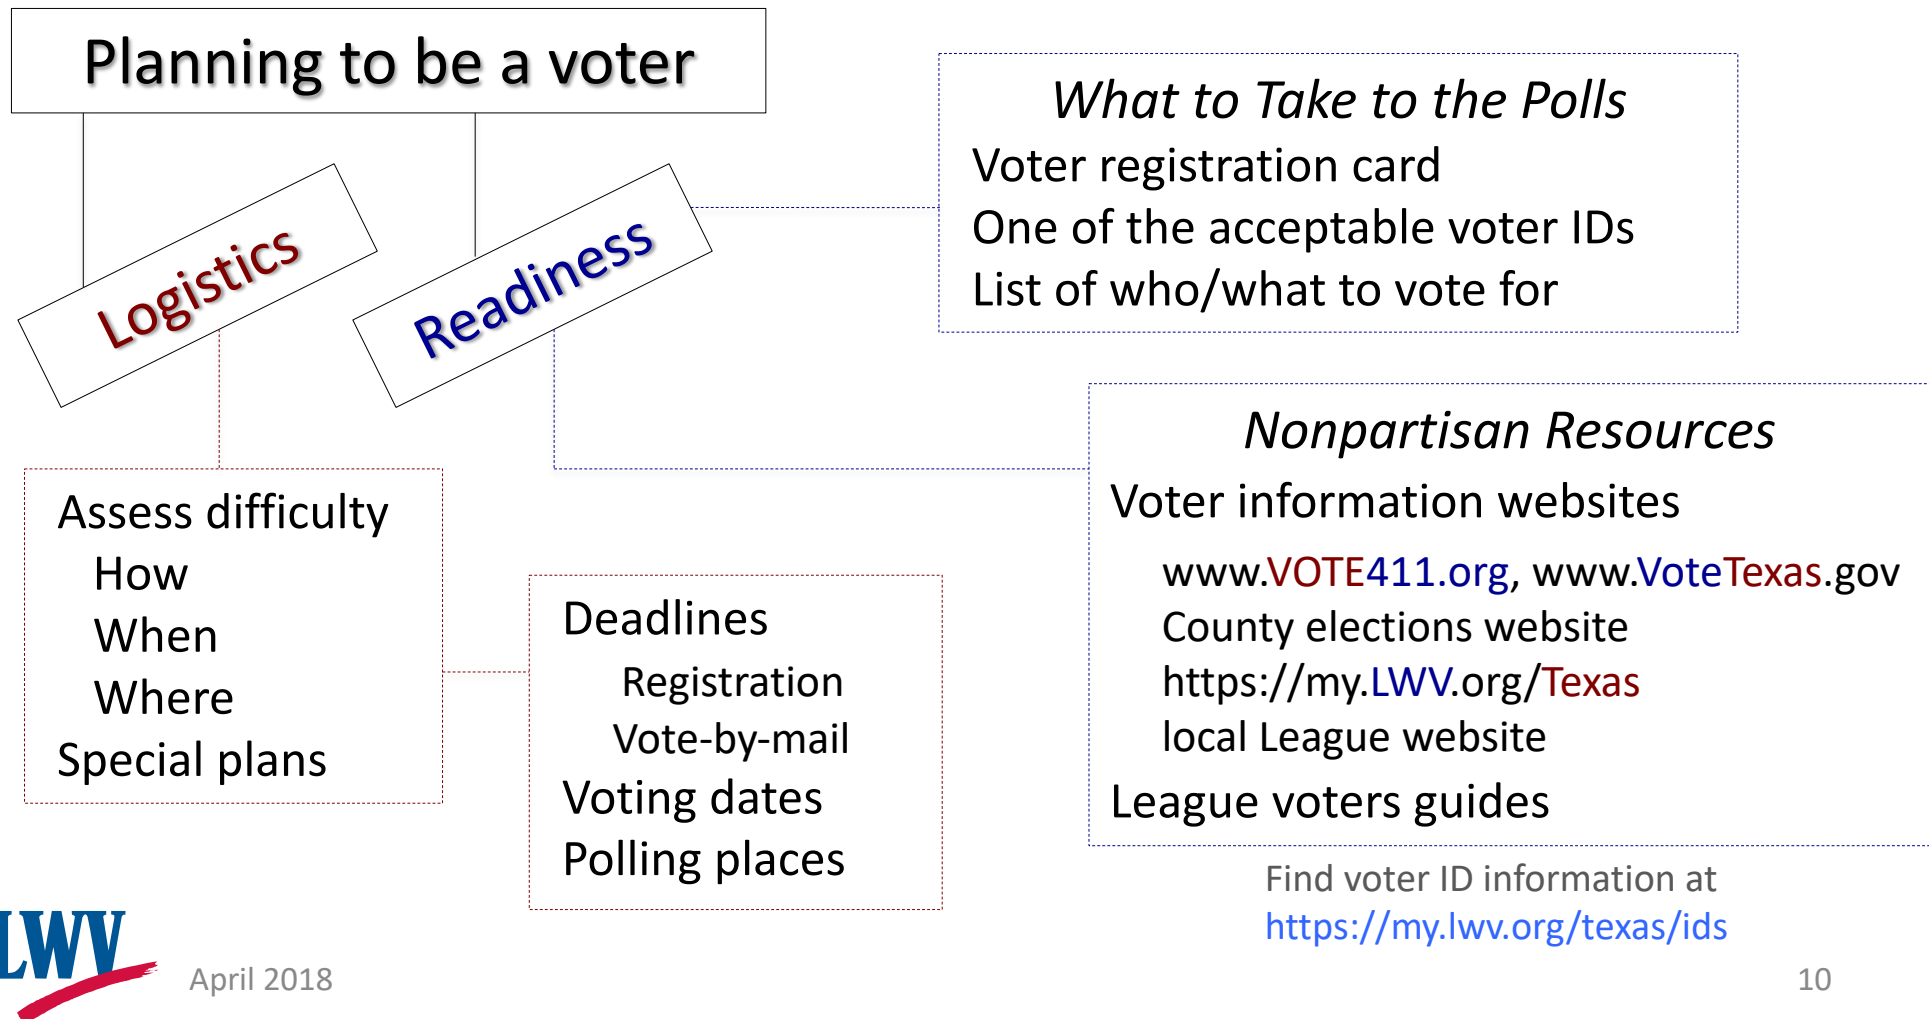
Planning to be a voter

Logistics

Readiness

What to Take to the Polls
Voter registration card
One of the acceptable voter IDs
List of who/what to vote for

Nonpartisan Resources
Voter information websites
www.VOTE411.org, www.VoteTexas.gov
County elections website
https://my.LWV.org/Texas
local League website
League voters guides

Assess difficulty
How
When
Where
Special plans

Deadlines
Registration
Vote-by-mail
Voting dates
Polling places

Find voter ID information at
https://my.lwv.org/texas/ids

LWV

April 2018

10